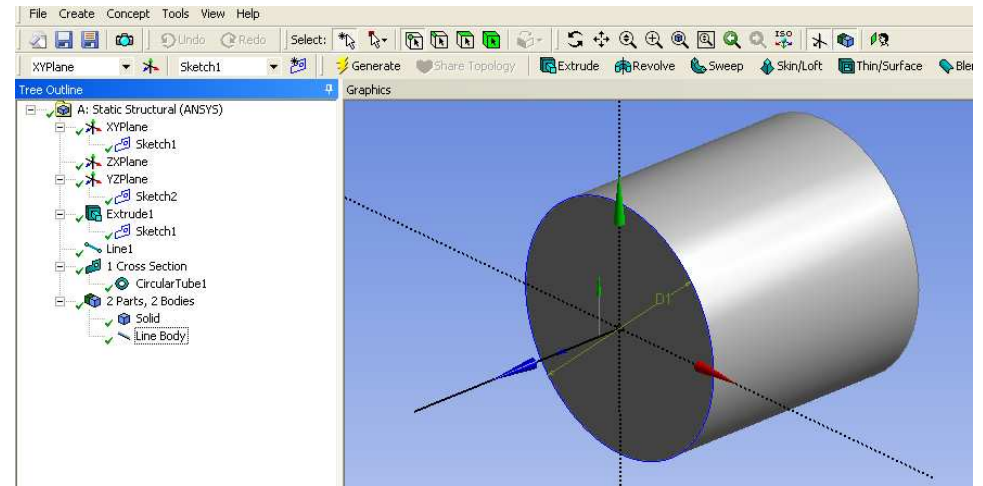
File Create Concept Tools View Help

Undo Redo Select:

XYPlane Sketch1 Generate Share Topology Extrude Revolve Sweep Skin/Loft Thin/Surface Ble

Tree Outline

Graphics

A: Static Structural (ANSYS)
XYPlane
Sketch1
ZXPlane
YZPlane
Sketch2
Extrude1
Sketch1
Line1
1 Cross Section
CircularTube1
2 Parts, 2 Bodies
Solid
Line Body

D1